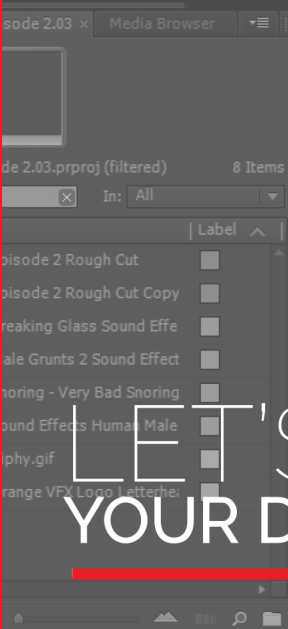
isode 2.03 × Media Browser

de 2.03.prproj (filtered) 8 Items

In: All

| Label

pisode 2 Rough Cut
pisode 2 Rough Cut Copy
reaking Glass Sound Effe
ale Grunts 2 Sound Effect
noring - Very Bad Snoring
ound Effects Human Male
iphy.gif
range VFX Logo Letterhe

LET'S
YOUR D